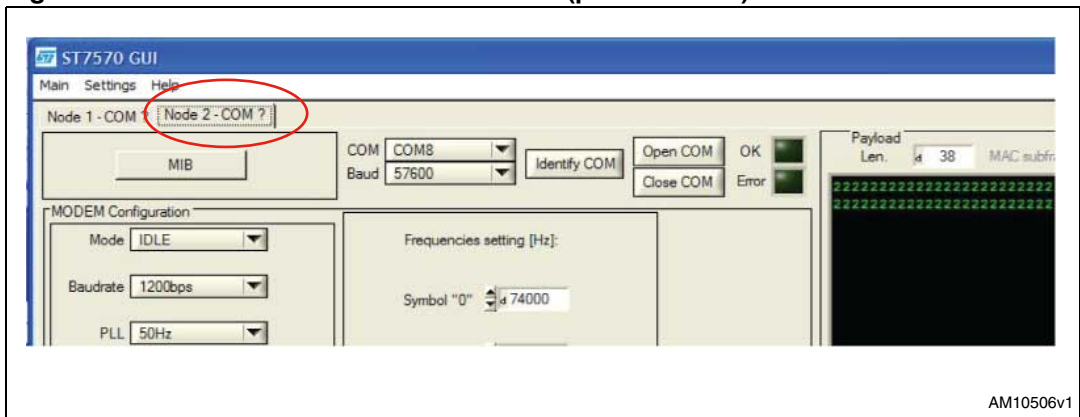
ST7570 GUI

Main Settings Help

Node 1 - COM ? Node 2 - COM ?

MIB

COM COM8
Baud 57600

Identify COM

Open COM
Close COM

OK
Error

Payload
Len. d 38 MAC subfr

2222222222222222222222222
2222222222222222222222222

MODEM Configuration

Mode IDLE

Baudrate 1200bps

PLL 50Hz

Frequencies setting [Hz]:

Symbol "0" d 74000

AM10506v1